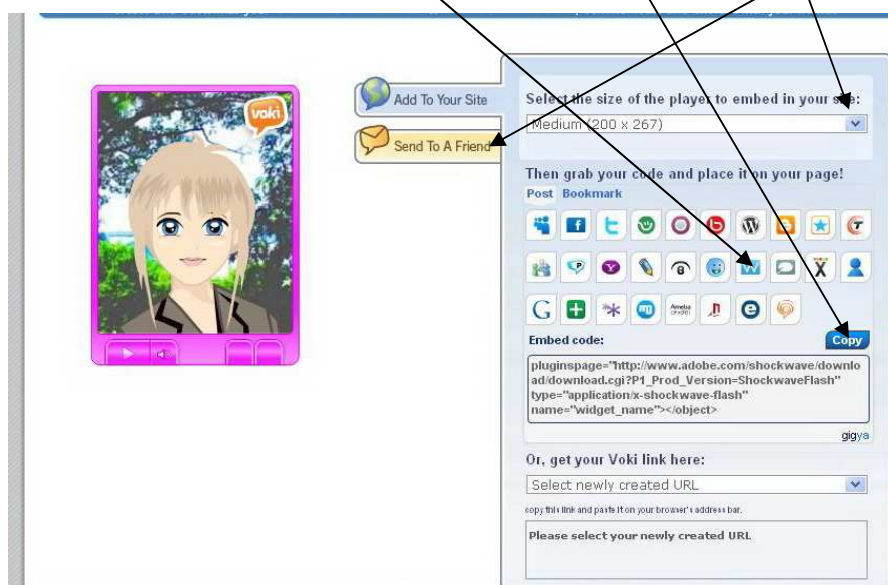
voki

Add To Your Site

Send To A Friend

Select the size of the player to embed in your site:

Medium (200 x 267)

Then grab your code and place it on your page!

Post Bookmark

Embed code:

Copy

pluginspage="http://www.adobe.com/shockwave/download/download.cgi?P1_Prod_Version=ShockwaveFlash" type="application/x-shockwave-flash" name="widget_name"></object>

gigya

Or, get your Voki link here:

Select newly created URL

copy this link and paste it on your browser's address bar.

Please select your newly created URL